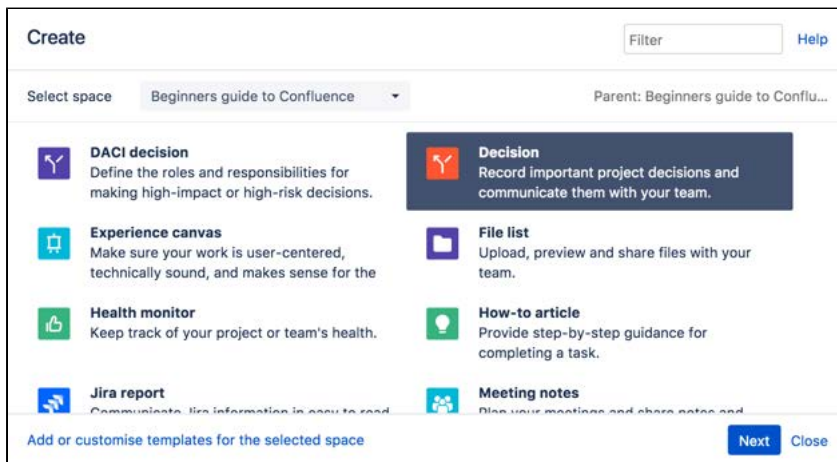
Create

Filter

Help

Select space

Beginners guide to Confluence

Parent: Beginners guide to Conflu...

DACI decision
Define the roles and responsibilities for making high-impact or high-risk decisions.

Decision
Record important project decisions and communicate them with your team.

Experience canvas
Make sure your work is user-centered, technically sound, and makes sense for the

File list
Upload, preview and share files with your team.

Health monitor
Keep track of your project or team's health.

How-to article
Provide step-by-step guidance for completing a task.

Jira report
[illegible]

Meeting notes
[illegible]

Add or customise templates for the selected space

Next

Close